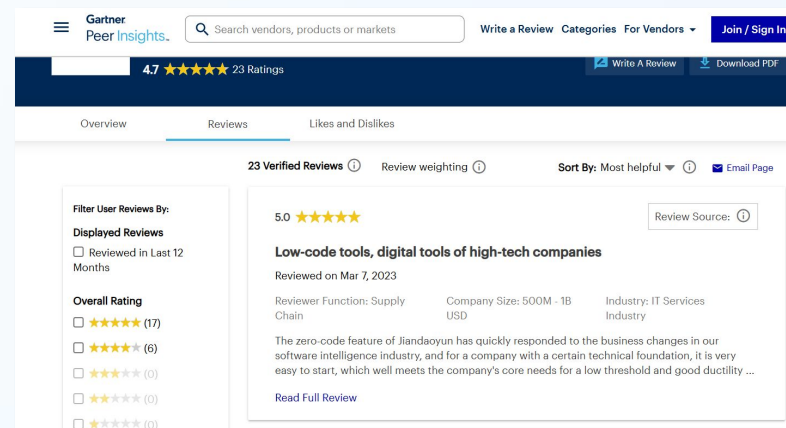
Gartner Peer Insights.

Search vendors, products or markets

Write a Review Categories For Vendors Join / Sign In

4.7 ★★★★★ 23 Ratings

Write A Review Download PDF

Overview Reviews Likes and Dislikes

23 Verified Reviews Review weighting Sort By: Most helpful Email Page

Filter User Reviews By:

Displayed Reviews

Reviewed in Last 12 Months

Overall Rating

★★★★★ (17)

★★★★★ (6)

★★★★★ (0)

★★★★★ (0)

★★★★★ (0)

5.0 ★★★★★

Review Source:

Low-code tools, digital tools of high-tech companies

Reviewed on Mar 7, 2023

Reviewer Function: Supply Chain

Company Size: 500M - 1B USD

Industry: IT Services Industry

The zero-code feature of Jiandaoyun has quickly responded to the business changes in our software intelligence industry, and for a company with a certain technical foundation, it is very easy to start, which well meets the company's core needs for a low threshold and good ductility ...

Read Full Review